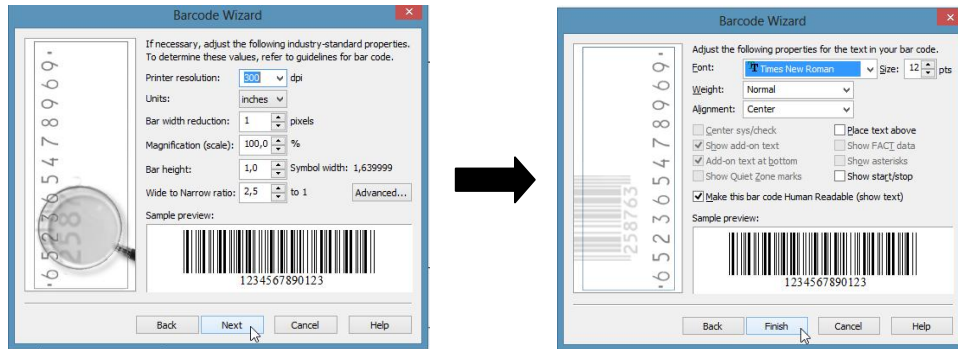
Barcode Wizard

If necessary, adjust the following industry-standard properties. To determine these values, refer to guidelines for bar code.

Printer resolution: 300 dpi

Units: inches

Bar width reduction: 1 pixels

Magnification (scale): 100,0 %

Bar height: 1,0 Symbol width: 1,639999

Wide to Narrow ratio: 2,5 to 1 Advanced...

Sample preview:

1234567890123

Back Next Cancel Help

Barcode Wizard

Adjust the following properties for the text in your bar code.

Font: Times New Roman Size: 12 pts

Weight: Normal

Alignment: Center

Center sys/check
Place text above
Show add-on text
Show FACT data
Add-on text at bottom
Show asterisks
Show Quiet Zone marks
Show start/stop
Make this bar code Human Readable (show text)

Sample preview:

1234567890123

Back Finish Cancel Help